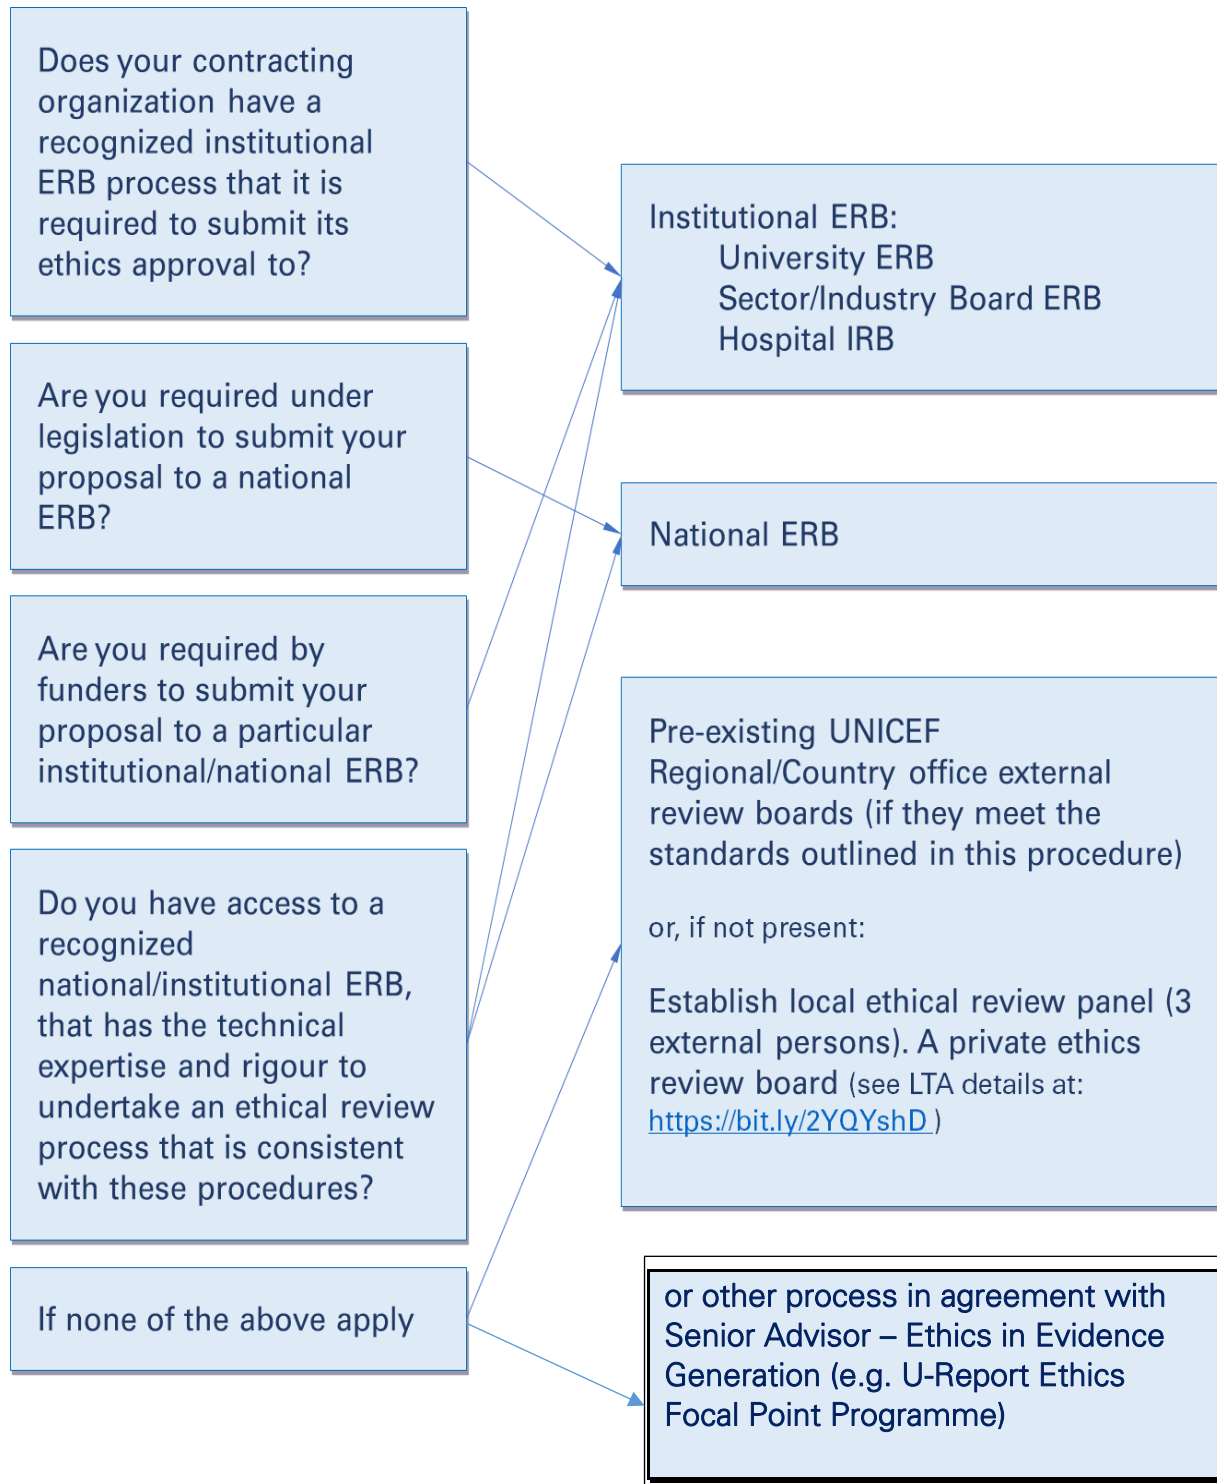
Does your contracting organization have a recognized institutional ERB process that it is required to submit its ethics approval to?

Are you required under legislation to submit your proposal to a national ERB?

Are you required by funders to submit your proposal to a particular institutional/national ERB?

Do you have access to a recognized national/institutional ERB, that has the technical expertise and rigour to undertake an ethical review process that is consistent with these procedures?

If none of the above apply

Institutional ERB:
University ERB
Sector/Industry Board ERB
Hospital IRB

National ERB

Pre-existing UNICEF Regional/Country office external review boards (if they meet the standards outlined in this procedure)

or, if not present:

Establish local ethical review panel (3 external persons). A private ethics review board (see LTA details at: https://bit.ly/2YQYshD )

or other process in agreement with Senior Advisor – Ethics in Evidence Generation (e.g. U-Report Ethics Focal Point Programme)